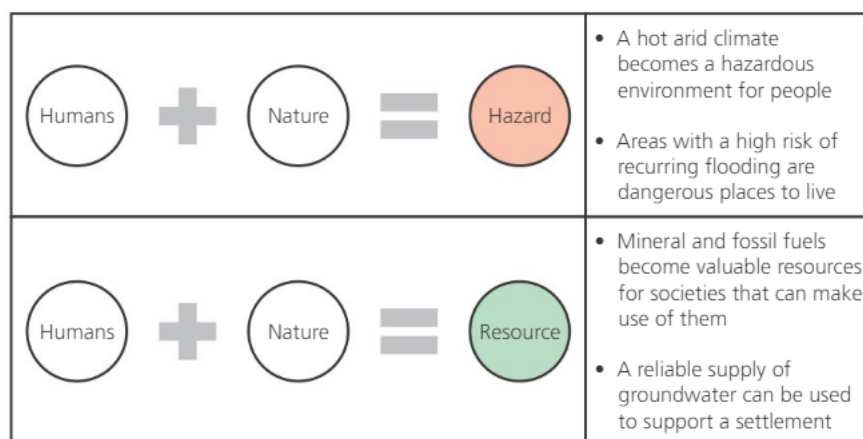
| | |
|---|---|
| Humans + Nature = Hazard | • A hot arid climate becomes a hazardous environment for people<br><br>• Areas with a high risk of recurring flooding are dangerous places to live |
| Humans + Nature = Resource | • Mineral and fossil fuels become valuable resources for societies that can make use of them<br><br>• A reliable supply of groundwater can be used to support a settlement |